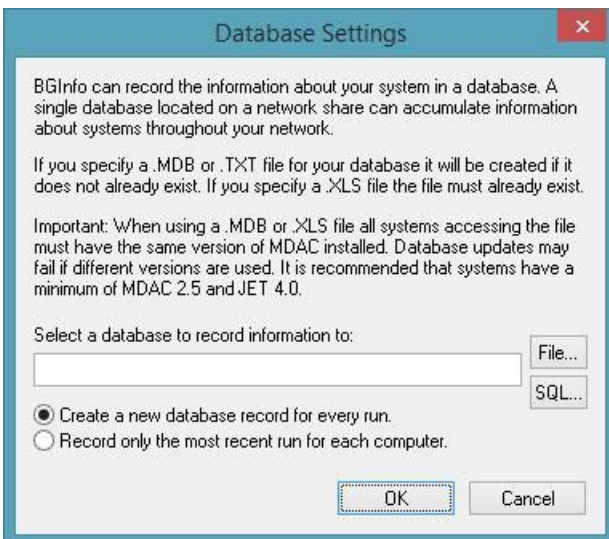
Database Settings

BGInfo can record the information about your system in a database. A single database located on a network share can accumulate information about systems throughout your network.

If you specify a .MDB or .TXT file for your database it will be created if it does not already exist. If you specify a .XLS file the file must already exist.

Important: When using a .MDB or .XLS file all systems accessing the file must have the same version of MDAC installed. Database updates may fail if different versions are used. It is recommended that systems have a minimum of MDAC 2.5 and JET 4.0.

Select a database to record information to:

File...

SQL...

Create a new database record for every run.

Record only the most recent run for each computer.

OK

Cancel